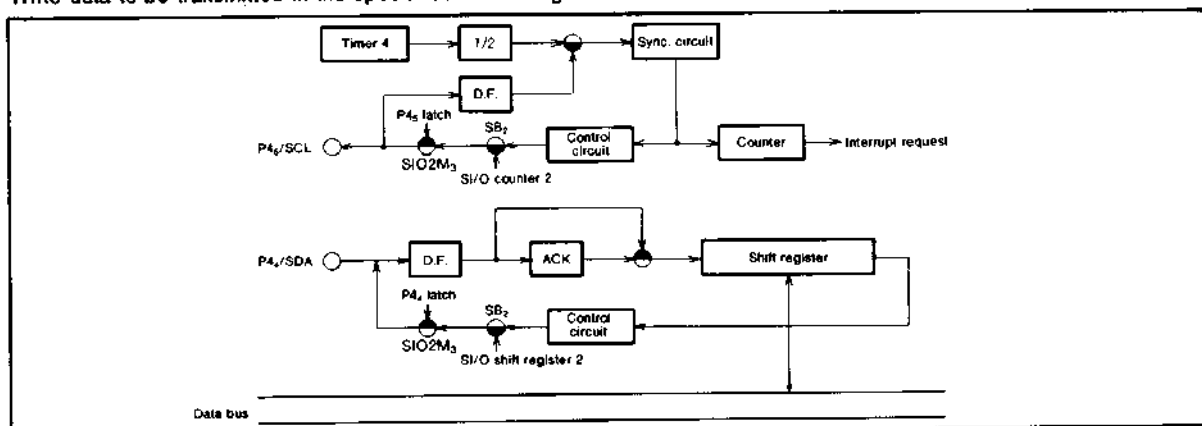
Write data to be transmitted in the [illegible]

Timer 4
1/2
Sync. circuit
D.F.
P4$_5$ latch
SB$_2$
Control circuit
Counter
Interrupt request
P4$_6$/SCL
SIO2M$_3$
SI/O counter 2

P4$_4$/SDA
D.F.
ACK
Shift register
P4$_4$ latch
SB$_2$
Control circuit
SIO2M$_3$
SI/O shift register 2

Data bus